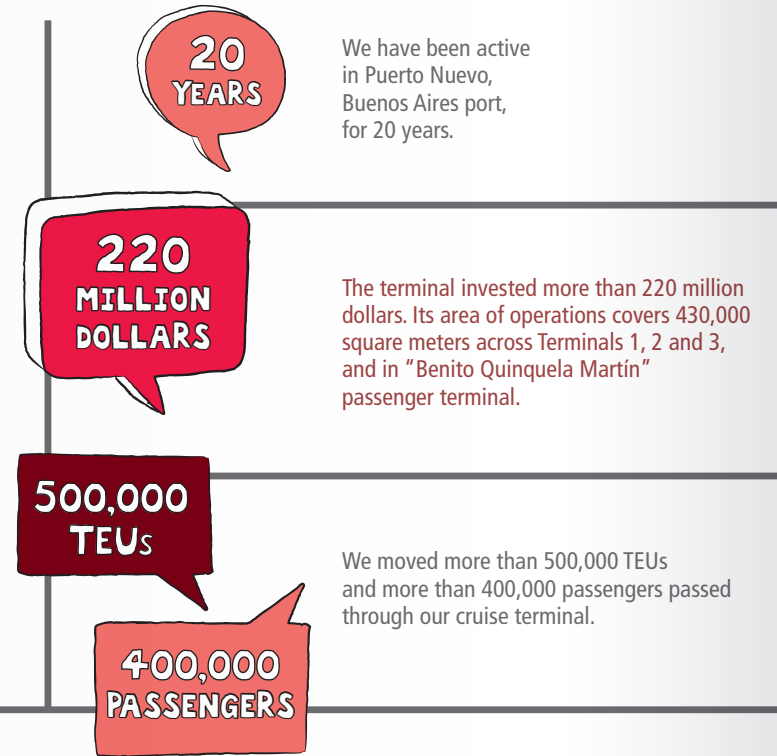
20
YEARS

We have been active in Puerto Nuevo, Buenos Aires port, for 20 years.

220
MILLION
DOLLARS

The terminal invested more than 220 million dollars. Its area of operations covers 430,000 square meters across Terminals 1, 2 and 3, and in "Benito Quinquela Martín" passenger terminal.

500,000
TEUs

We moved more than 500,000 TEUs and more than 400,000 passengers passed through our cruise terminal.

400,000
PASSENGERS